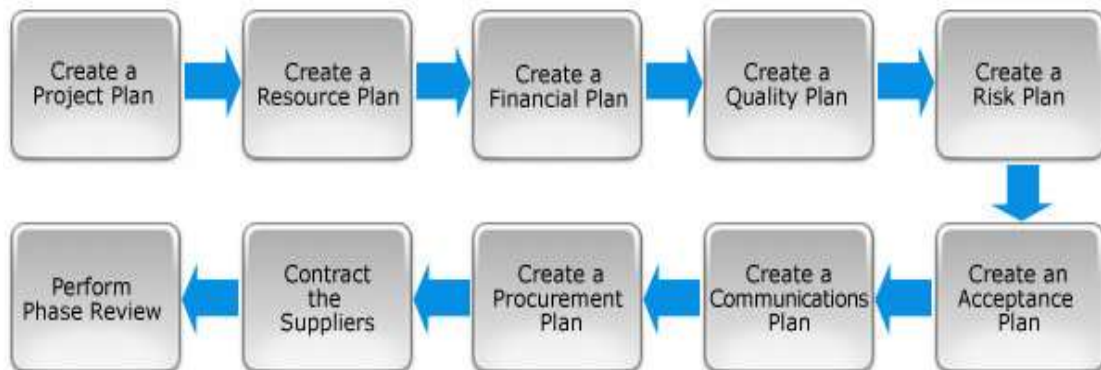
Create a Project Plan

Create a Resource Plan

Create a Financial Plan

Create a Quality Plan

Create a Risk Plan

Create an Acceptance Plan

Create a Communications Plan

Create a Procurement Plan

Contract the Suppliers

Perform Phase Review